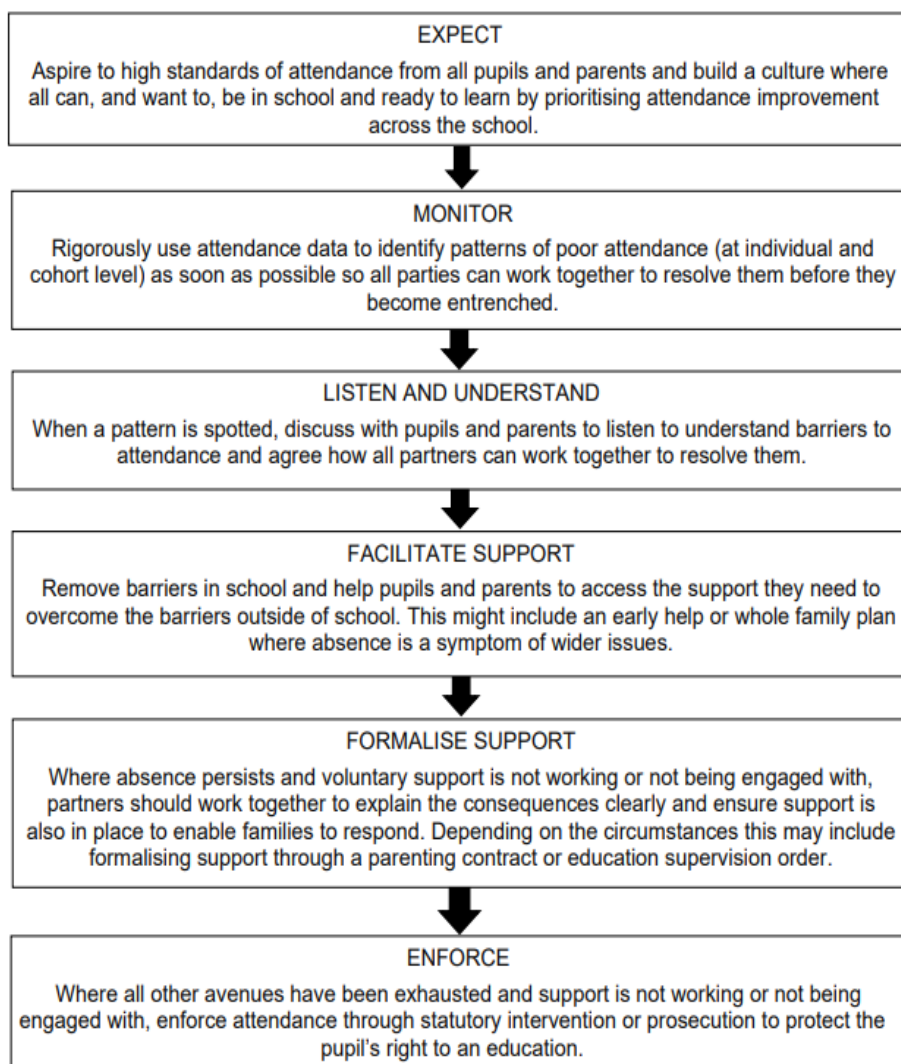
EXPECT

Aspire to high standards of attendance from all pupils and parents and build a culture where all can, and want to, be in school and ready to learn by prioritising attendance improvement across the school.

MONITOR

Rigorously use attendance data to identify patterns of poor attendance (at individual and cohort level) as soon as possible so all parties can work together to resolve them before they become entrenched.

LISTEN AND UNDERSTAND

When a pattern is spotted, discuss with pupils and parents to listen to understand barriers to attendance and agree how all partners can work together to resolve them.

FACILITATE SUPPORT

Remove barriers in school and help pupils and parents to access the support they need to overcome the barriers outside of school. This might include an early help or whole family plan where absence is a symptom of wider issues.

FORMALISE SUPPORT

Where absence persists and voluntary support is not working or not being engaged with, partners should work together to explain the consequences clearly and ensure support is also in place to enable families to respond. Depending on the circumstances this may include formalising support through a parenting contract or education supervision order.

ENFORCE

Where all other avenues have been exhausted and support is not working or not being engaged with, enforce attendance through statutory intervention or prosecution to protect the pupil's right to an education.